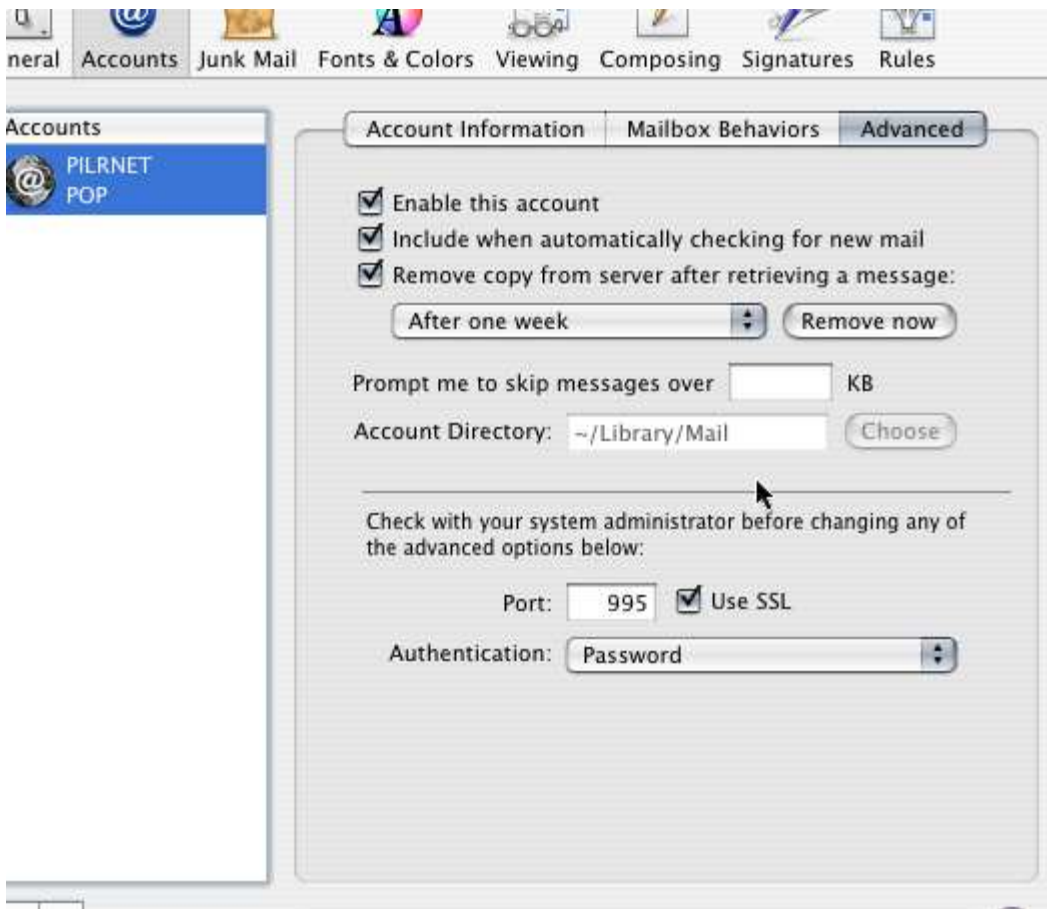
neral Accounts Junk Mail Fonts & Colors Viewing Composing Signatures Rules

Accounts

PILRNET
POP

Account Information | Mailbox Behaviors | Advanced

Enable this account

Include when automatically checking for new mail

Remove copy from server after retrieving a message:

After one week

Remove now

Prompt me to skip messages over KB

Account Directory: ~/Library/Mail Choose

Check with your system administrator before changing any of the advanced options below:

Port: 995 Use SSL

Authentication: Password